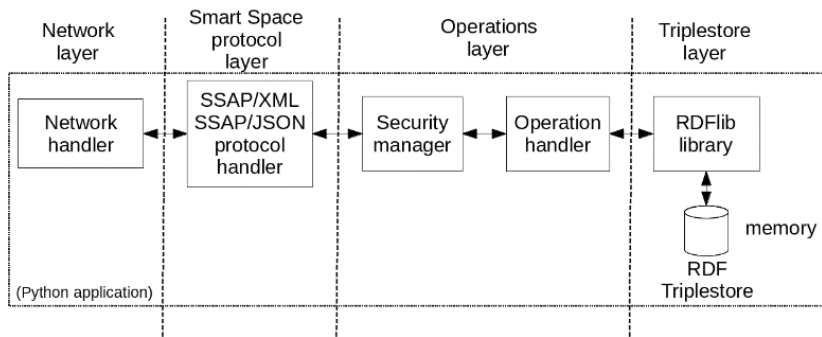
Network layer

Smart Space protocol layer

Operations layer

Triplestore layer

Network handler

SSAP/XML SSAP/JSON protocol handler

Security manager

Operation handler

RDFlib library

memory

RDF Triplestore

(Python application)